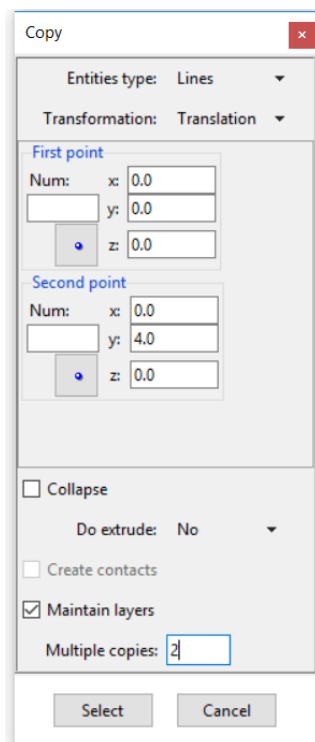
Copy

Entities type: Lines

Transformation: Translation

First point
Num: x: 0.0
y: 0.0
z: 0.0

Second point
Num: x: 0.0
y: 4.0
z: 0.0

Collapse

Do extrude: No

Create contacts

Maintain layers

Multiple copies: 2

Select Cancel